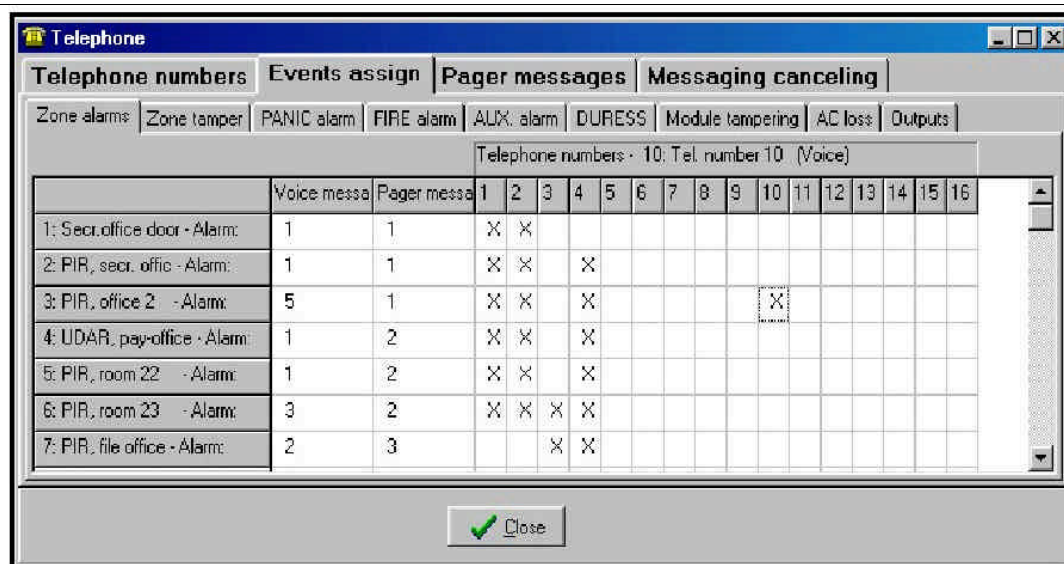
Telephone

Telephone numbers | Events assign | Pager messages | Messaging canceling

Zone alarms | Zone tamper | PANIC alarm | FIRE alarm | AUX. alarm | DURESS | Module tampering | AC loss | Outputs

Telephone numbers - 10: Tel. number 10 (Voice)

| | Voice messa | Pager messa | 1 | 2 | 3 | 4 | 5 | 6 | 7 | 8 | 9 | 10 | 11 | 12 | 13 | 14 | 15 | 16 |
|---|---|---|---|---|---|---|---|---|---|---|---|---|---|---|---|---|---|---|
| 1: Secr.office door - Alarm: | 1 | 1 | X | X | | | | | | | | | | | | | | |
| 2: PIR, secr. offic - Alarm: | 1 | 1 | X | X | | X | | | | | | | | | | | | |
| 3: PIR, office 2 - Alarm: | 5 | 1 | X | X | | X | | | | | | X | | | | | | |
| 4: UDAR, pay-office - Alarm: | 1 | 2 | X | X | | X | | | | | | | | | | | | |
| 5: PIR, room 22 - Alarm: | 1 | 2 | X | X | | X | | | | | | | | | | | | |
| 6: PIR, room 23 - Alarm: | 3 | 2 | X | X | X | X | | | | | | | | | | | | |
| 7: PIR, file office - Alarm: | 2 | 3 | | | X | X | | | | | | | | | | | | |

Close